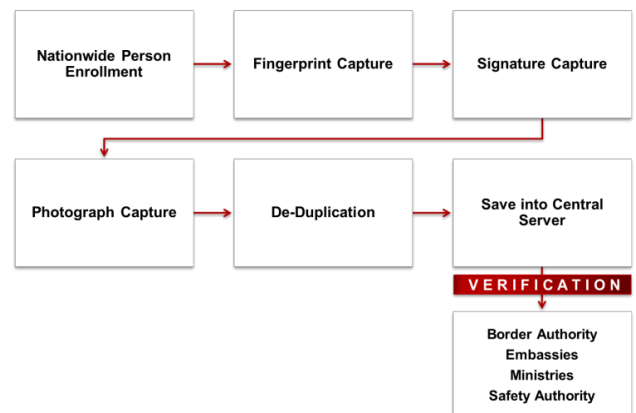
Nationwide Person Enrollment

Fingerprint Capture

Signature Capture

Photograph Capture

De-Duplication

Save into Central Server

VERIFICATION

Border Authority
Embassies
Ministries
Safety Authority